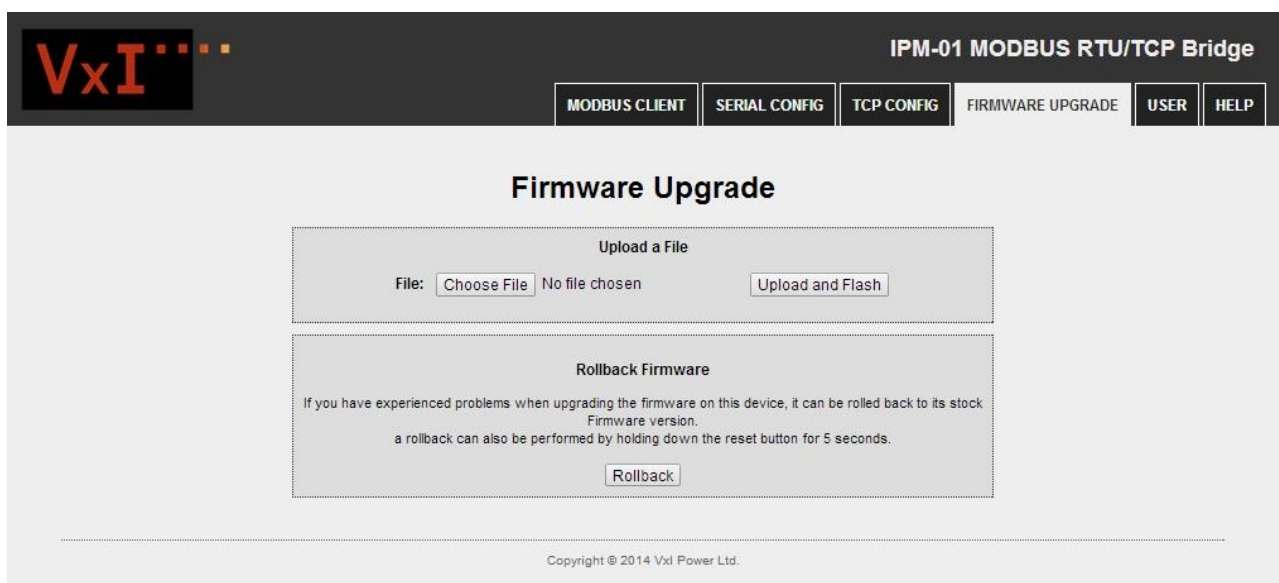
VxI

IPM-01 MODBUS RTU/TCP Bridge

MODBUS CLIENT | SERIAL CONFIG | TCP CONFIG | FIRMWARE UPGRADE | USER | HELP

Firmware Upgrade

Upload a File

File: Choose File No file chosen Upload and Flash

Rollback Firmware

If you have experienced problems when upgrading the firmware on this device, it can be rolled back to its stock Firmware version.
a rollback can also be performed by holding down the reset button for 5 seconds.

Rollback

Copyright © 2014 VxI Power Ltd.